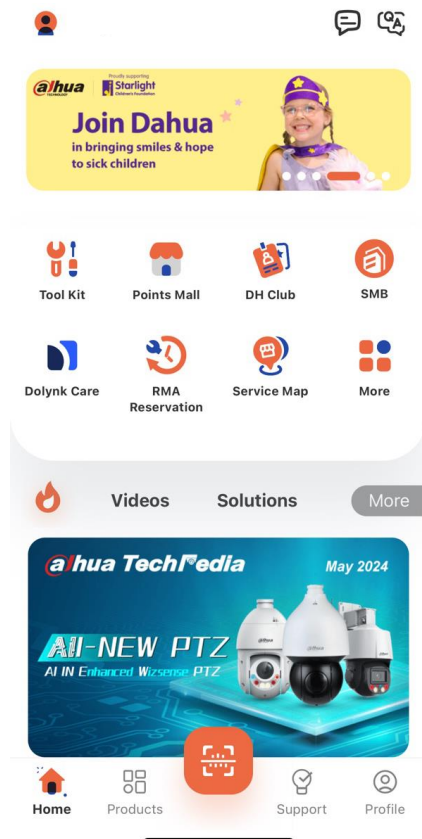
alhua TECHNOLOGY

Proudly supporting Starlight Children's Foundation

Join Dahua

in bringing smiles & hope to sick children

Tool Kit

Points Mall

DH Club

SMB

Dolynk Care

RMA Reservation

Service Map

More

Videos

Solutions

More

alhua TechMedia

May 2024

All-NEW PTZ

AI IN Enhanced Wizsense PTZ

Home

Products

Support

Profile